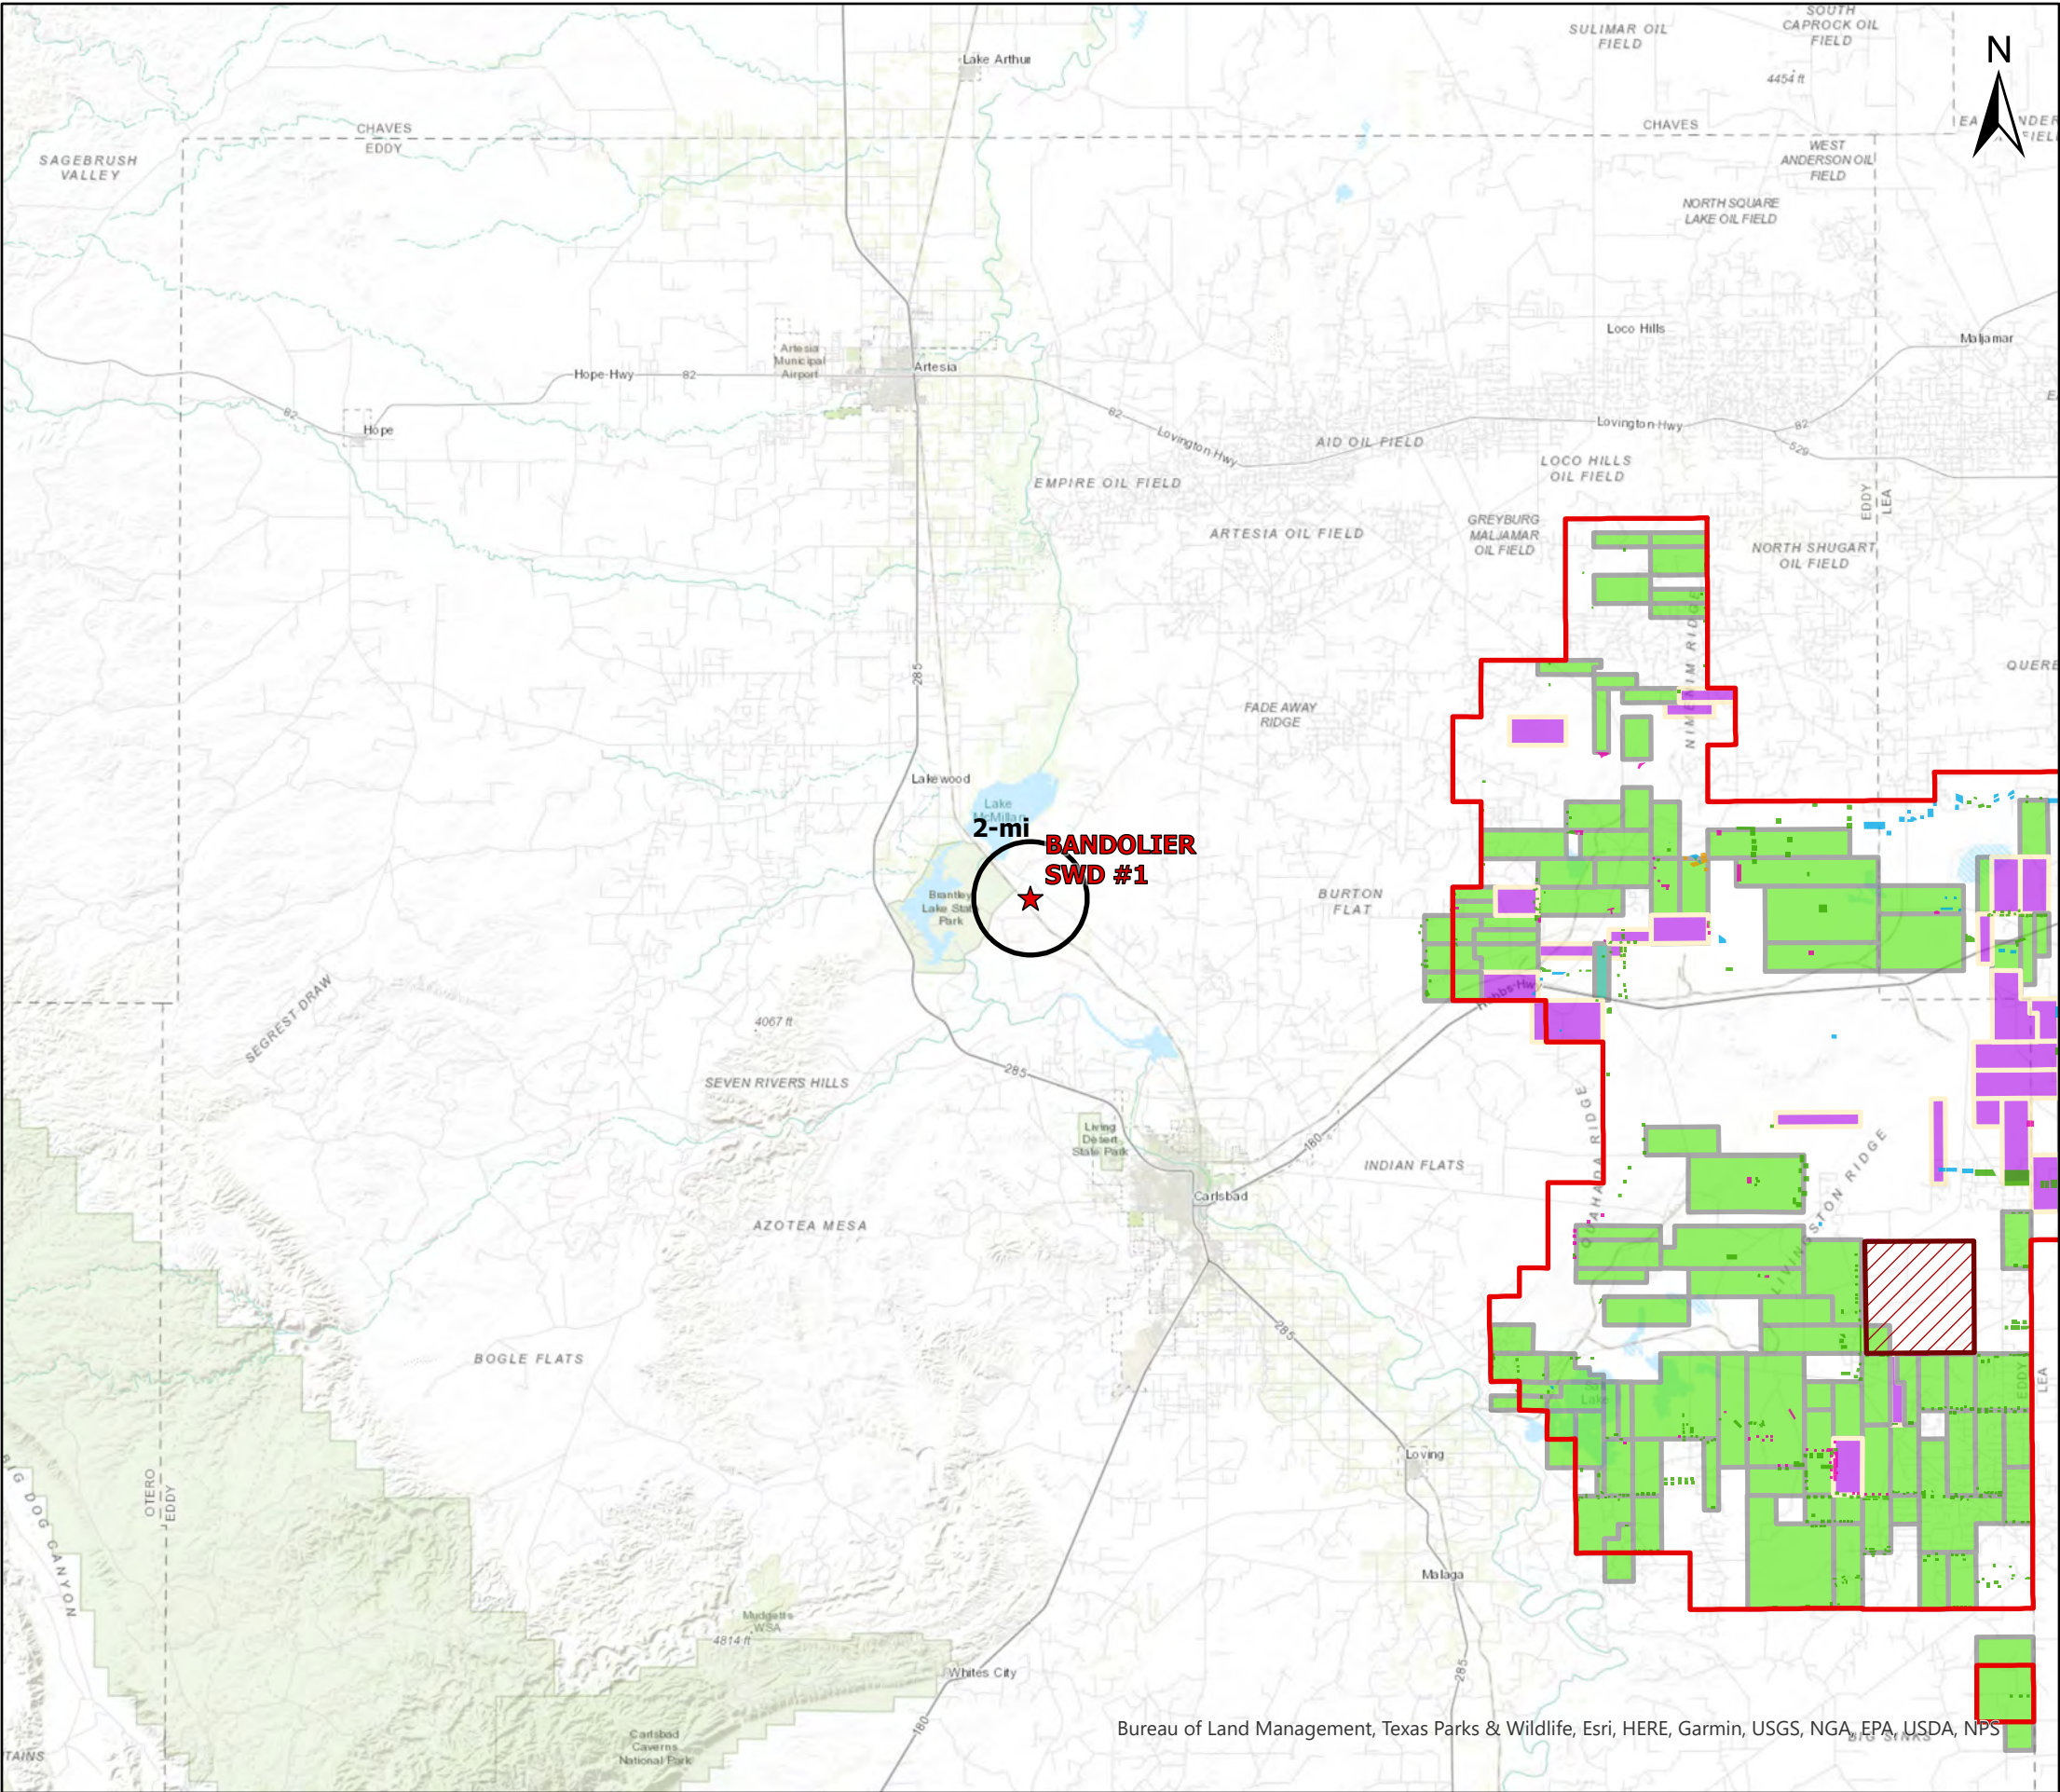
N

SULIMAR OIL FIELD
SOUTH CAPROCK OIL FIELD
4454 ft
Lake Arthur
CHAVES
EDDY
CHAVES
SAGEBRUSH VALLEY
WEST ANDERSON OIL FIELD
NORTH SQUARE LAKE OIL FIELD
Loco Hills
Maljamar
Artesia Municipal Airport
Artesia
Hope Hwy
82
Hope
82
82
Lovington Hwy
Lovington Hwy
82
529
AID OIL FIELD
LOCO HILLS OIL FIELD
EMPIRE OIL FIELD
ARTESIA OIL FIELD
GREYBURG MALJAMAR OIL FIELD
EDDY
LEA
NORTH SHUGART OIL FIELD
285
NIMENIM RIDGE
QUERE
FADE AWAY RIDGE
Lakewood
Lake McMillan
2-mi
BANDOLIER SWD #1
Brantley Lake State Park
BURTON FLAT
SEGREST DRAW
4067 ft
Hobbs Hwy
285
SEVEN RIVERS HILLS
Living Desert State Park
180
INDIAN FLATS
Carlsbad
QUAHADA RIDGE
LIVINGSTON RIDGE
AZOTEA MESA
BOGLE FLATS
285
EDDY
LEA
Loving
BIG DOG CANYON
OTERO
EDDY
Malaga
Mudgetts WSA
4814 ft
Whites City
285
180
Carlsbad Caverns National Park
TAINS
Bureau of Land Management, Texas Parks & Wildlife, Esri, HERE, Garmin, USGS, NGA, EPA, USDA, NPS